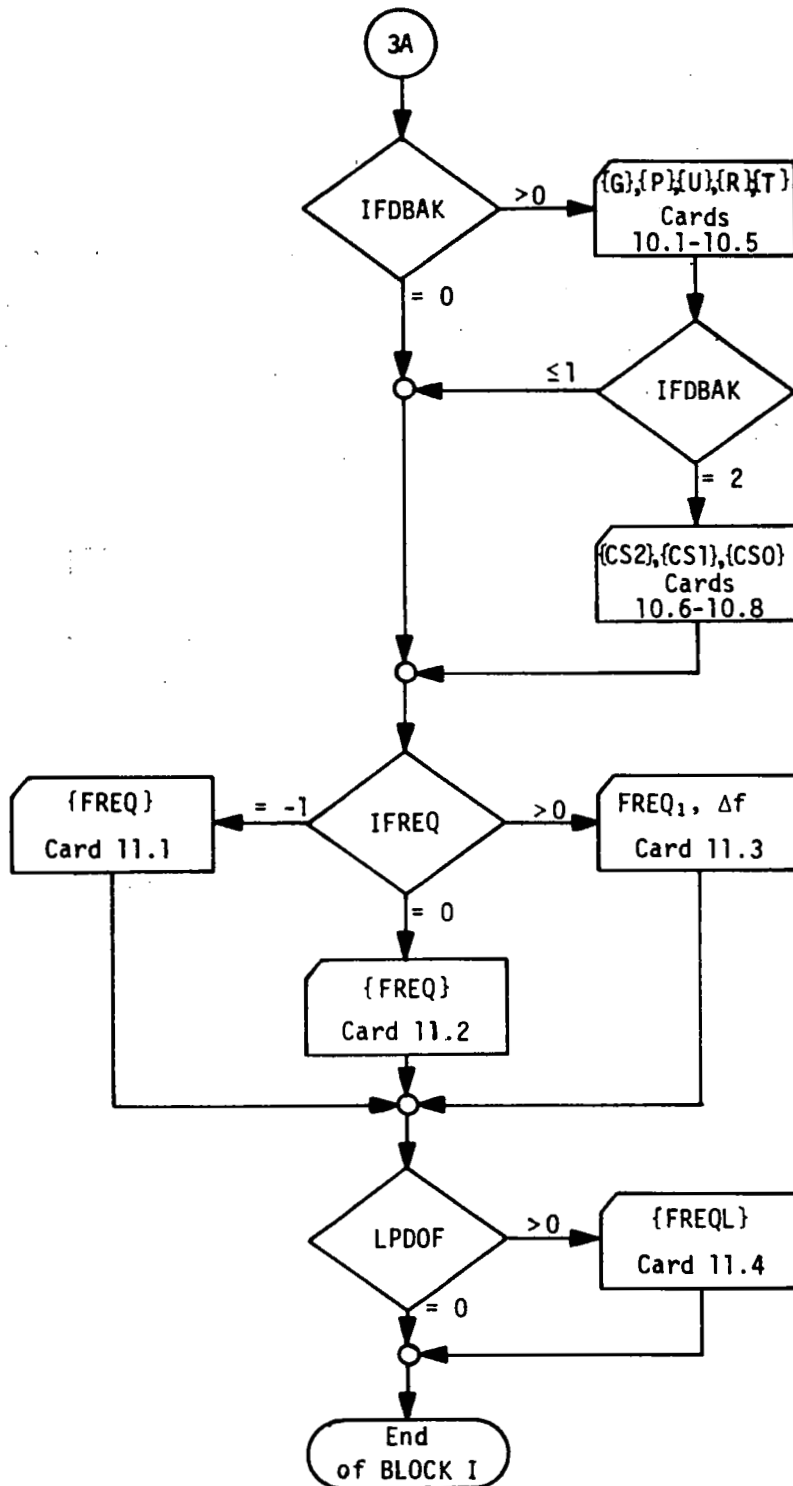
3A

IFDBAK

>0

{G},{P},{U},{R},{T}
Cards
10.1-10.5

= 0

≤1

IFDBAK

= 2

{CS2},{CS1},{CS0}
Cards
10.6-10.8

{FREQ}
Card 11.1

= -1

IFREQ

>0

FREQ$_1$, Δf
Card 11.3

= 0

{FREQ}
Card 11.2

LPDOF

>0

{FREQL}
Card 11.4

= 0

End
of BLOCK I